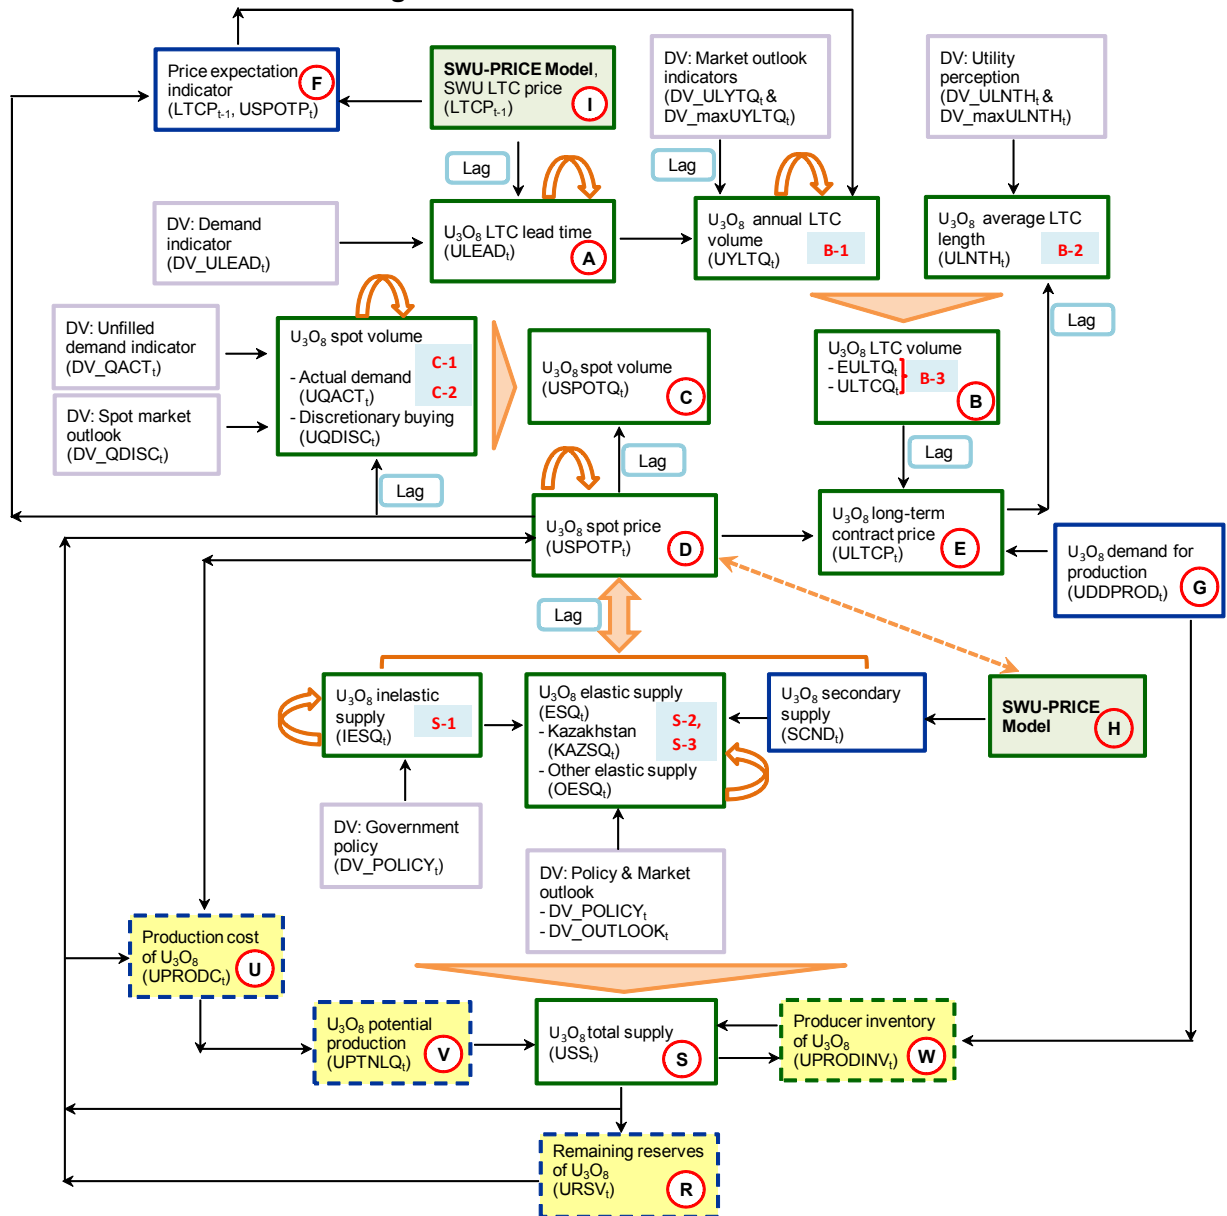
Price expectation indicator ($LTCP_{t-1}$, $USPOTP_t$) F

SWU-PRICE Model, SWU LTC price ($LTCP_{t-1}$) I

DV: Market outlook indicators ($DV\_ULYTQ_t$ & $DV\_maxUYLTQ_t$)

DV: Utility perception ($DV\_ULNTH_t$ & $DV\_maxULNTH_t$)

Lag

Lag

DV: Demand indicator ($DV\_ULEAD_t$)

$U_3O_8$ LTC lead time ($ULEAD_t$) A

$U_3O_8$ annual LTC volume ($UYLTQ_t$) B-1

$U_3O_8$ average LTC length ($ULNTH_t$) B-2

Lag

DV: Unfilled demand indicator ($DV\_QACT_t$)

DV: Spot market outlook ($DV\_QDISC_t$)

$U_3O_8$ spot volume
- Actual demand ($UQACT_t$) C-1
- Discretionary buying ($UQDISC_t$) C-2

$U_3O_8$ spot volume ($USPOTQ_t$) C

$U_3O_8$ LTC volume
- $EULTQ_t$
- $ULTCQ_t$ B-3 B

Lag

Lag

Lag

$U_3O_8$ spot price ($USPOTP_t$) D

$U_3O_8$ long-term contract price ($ULTCP_t$) E

$U_3O_8$ demand for production ($UDDPROD_t$) G

Lag

$U_3O_8$ inelastic supply ($IESQ_t$) S-1

$U_3O_8$ elastic supply ($ESQ_t$)
- Kazakhstan ($KAZSQ_t$) S-2, S-3
- Other elastic supply ($OESQ_t$)

$U_3O_8$ secondary supply ($SCND_t$)

SWU-PRICE Model H

DV: Government policy ($DV\_POLICY_t$)

DV: Policy & Market outlook
- $DV\_POLICY_t$
- $DV\_OUTLOOK_t$

Production cost of $U_3O_8$ ($UPRODC_t$) U

$U_3O_8$ potential production ($UPTNLQ_t$) V

$U_3O_8$ total supply ($USS_t$) S

Producer inventory of $U_3O_8$ ($UPRODINV_t$) W

Remaining reserves of $U_3O_8$ ($URSV_t$) R